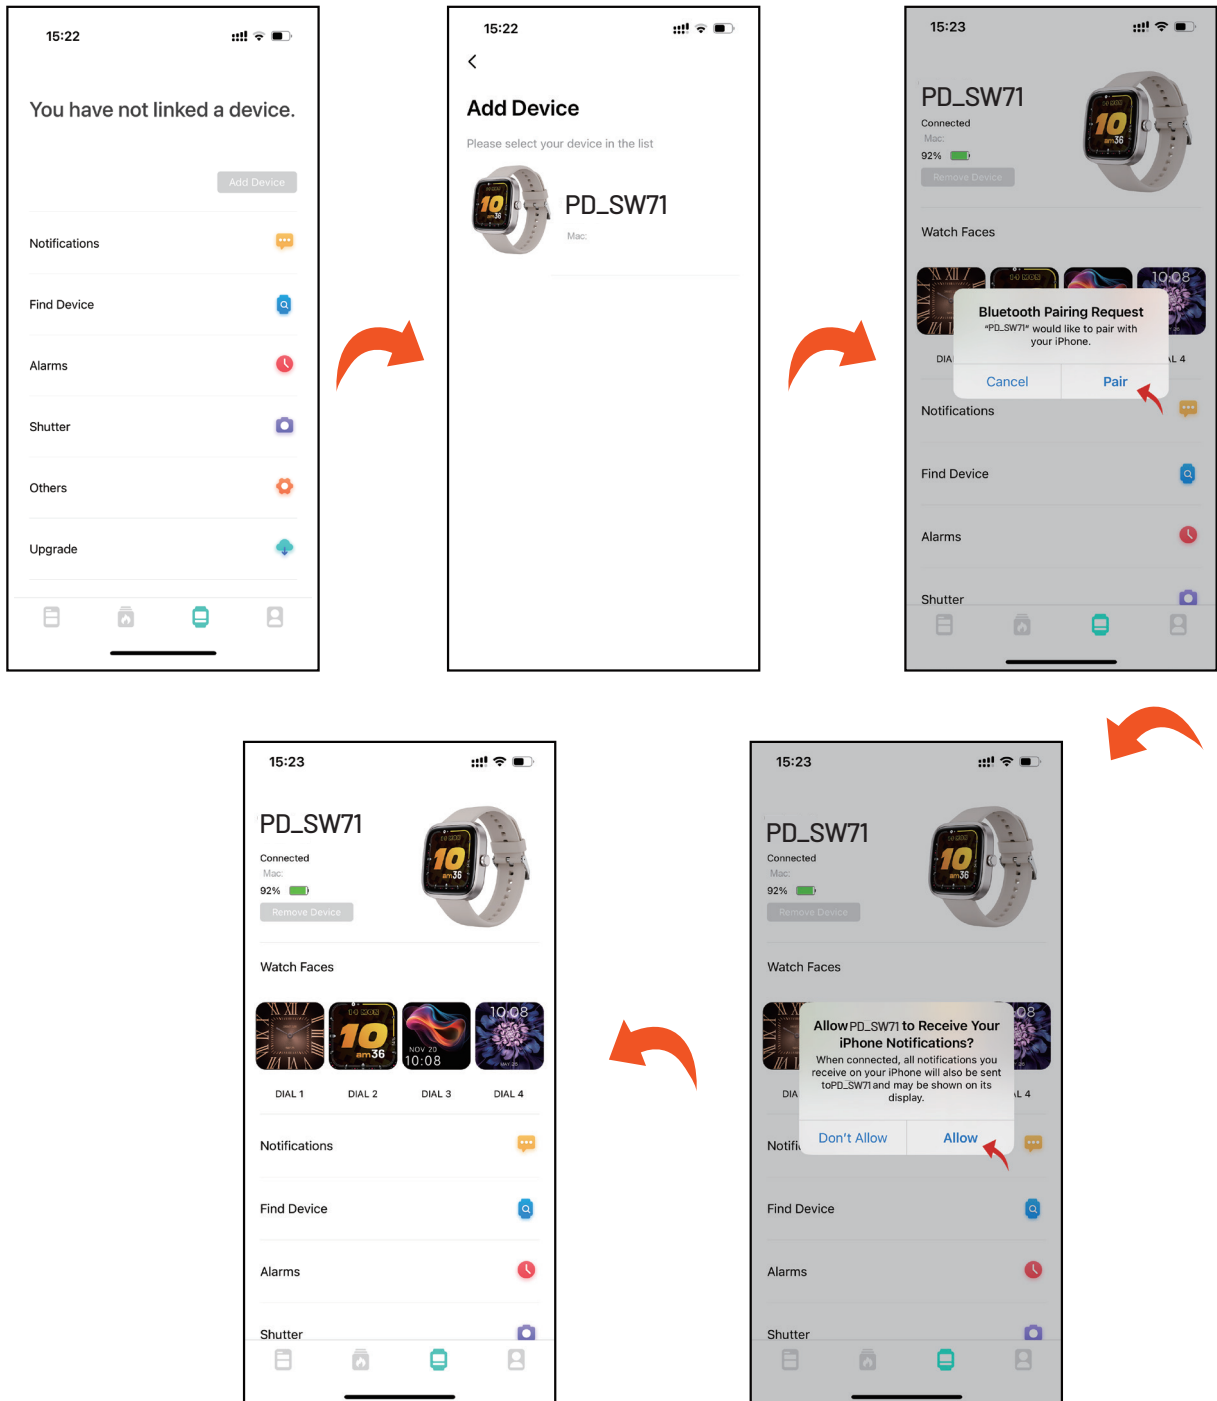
15:22

You have not linked a device.

Add Device

Notifications

Find Device

Alarms

Shutter

Others

Upgrade

15:22

<

Add Device

Please select your device in the list

PD_SW71

Mac:

15:23

PD_SW71

Connected

Mac:

92%

Remove Device

Watch Faces

10:08

Bluetooth Pairing Request

"PD_SW71" would like to pair with your iPhone.

Cancel

Pair

DIA

L 4

Notifications

Find Device

Alarms

Shutter

15:23

PD_SW71

Connected

Mac:

92%

Remove Device

Watch Faces

10:08

NOV 20 10:08

DIAL 1

DIAL 2

DIAL 3

DIAL 4

Notifications

Find Device

Alarms

Shutter

15:23

PD_SW71

Connected

Mac:

92%

Remove Device

Watch Faces

Allow PD_SW71 to Receive Your iPhone Notifications?

When connected, all notifications you receive on your iPhone will also be sent toPD_SW71 and may be shown on its display.

Don't Allow

Allow

DIA

L 4

Notifi

Find Device

Alarms

Shutter